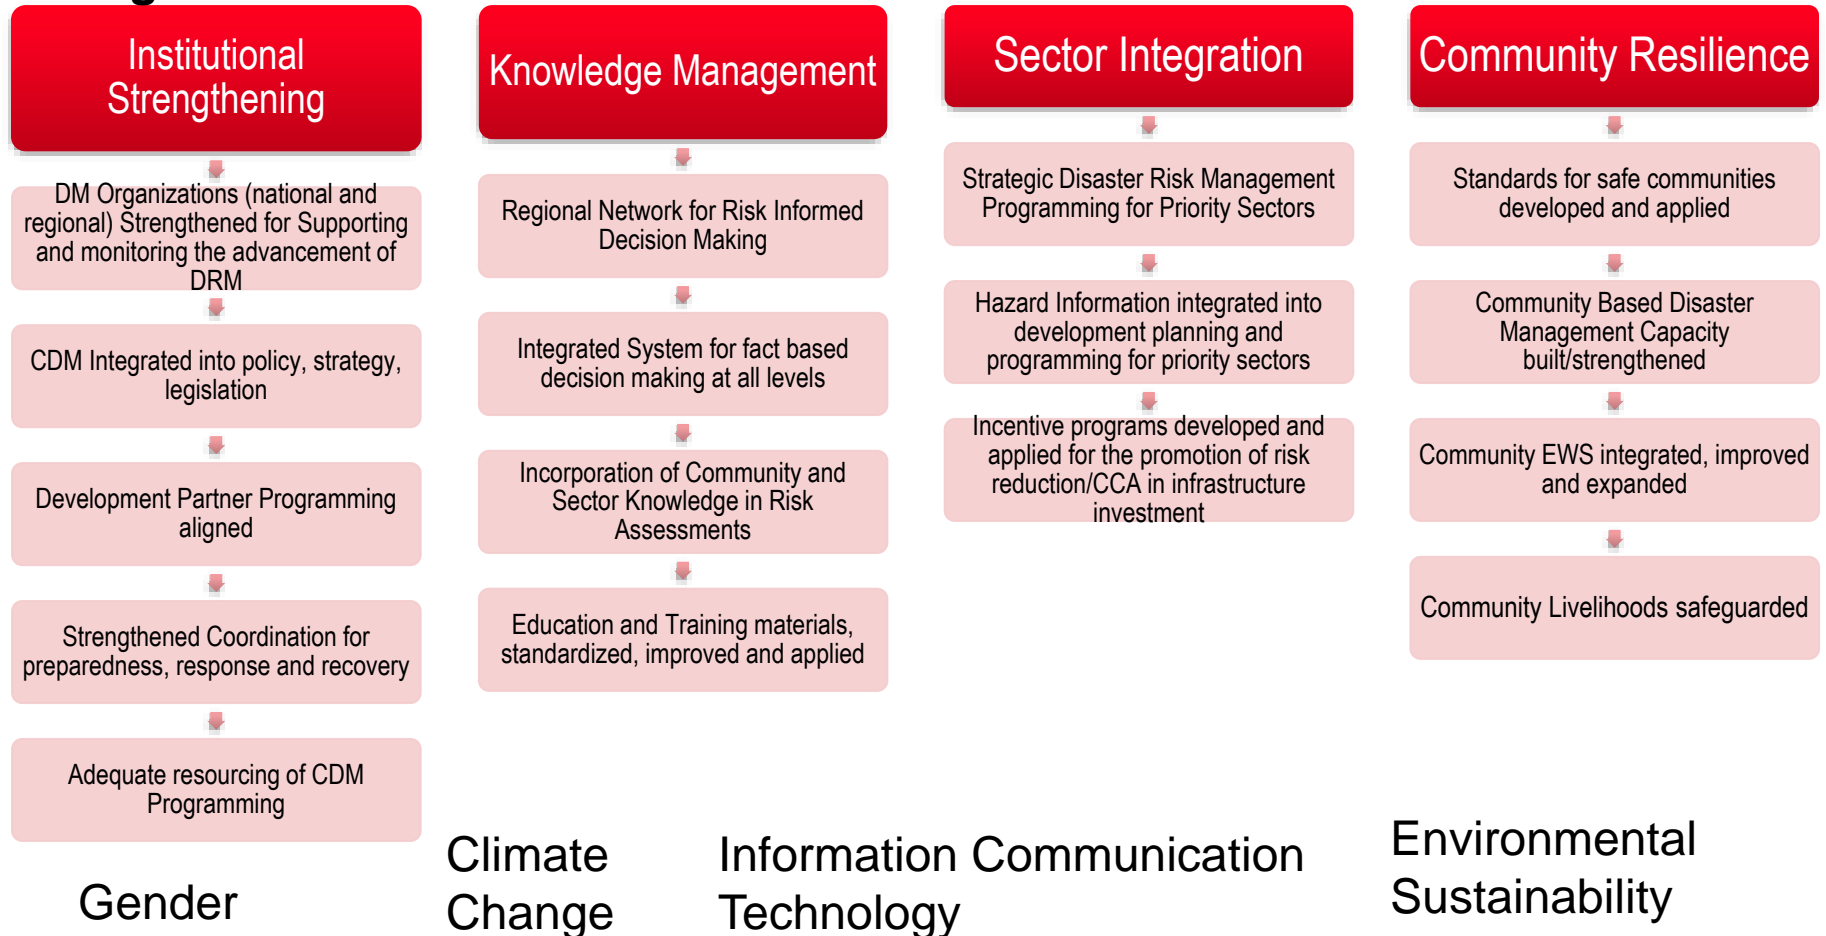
Institutional Strengthening

DM Organizations (national and regional) Strengthened for Supporting and monitoring the advancement of DRM

CDM Integrated into policy, strategy, legislation

Development Partner Programming aligned

Strengthened Coordination for preparedness, response and recovery

Adequate resourcing of CDM Programming

Knowledge Management

Regional Network for Risk Informed Decision Making

Integrated System for fact based decision making at all levels

Incorporation of Community and Sector Knowledge in Risk Assessments

Education and Training materials, standardized, improved and applied

Sector Integration

Strategic Disaster Risk Management Programming for Priority Sectors

Hazard Information integrated into development planning and programming for priority sectors

Incentive programs developed and applied for the promotion of risk reduction/CCA in infrastructure investment

Community Resilience

Standards for safe communities developed and applied

Community Based Disaster Management Capacity built/strengthened

Community EWS integrated, improved and expanded

Community Livelihoods safeguarded

Gender

Climate Change

Information Communication Technology

Environmental Sustainability